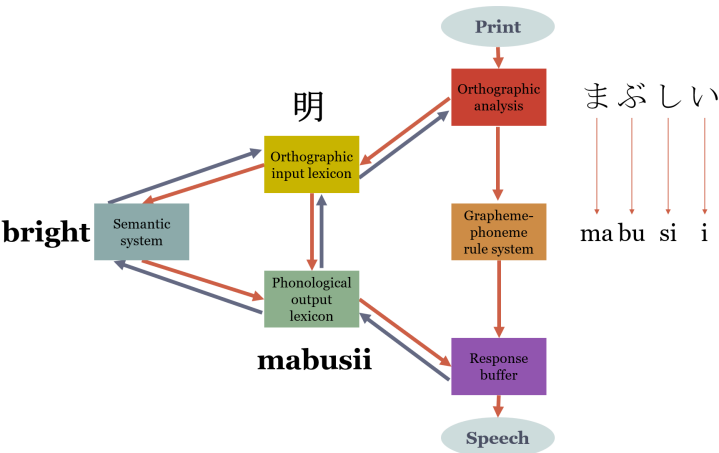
Print

Orthographic analysis

まぶしい

明

Orthographic input lexicon

bright

Semantic system

Grapheme-phoneme rule system

ma bu si i

Phonological output lexicon

mabusii

Response buffer

Speech